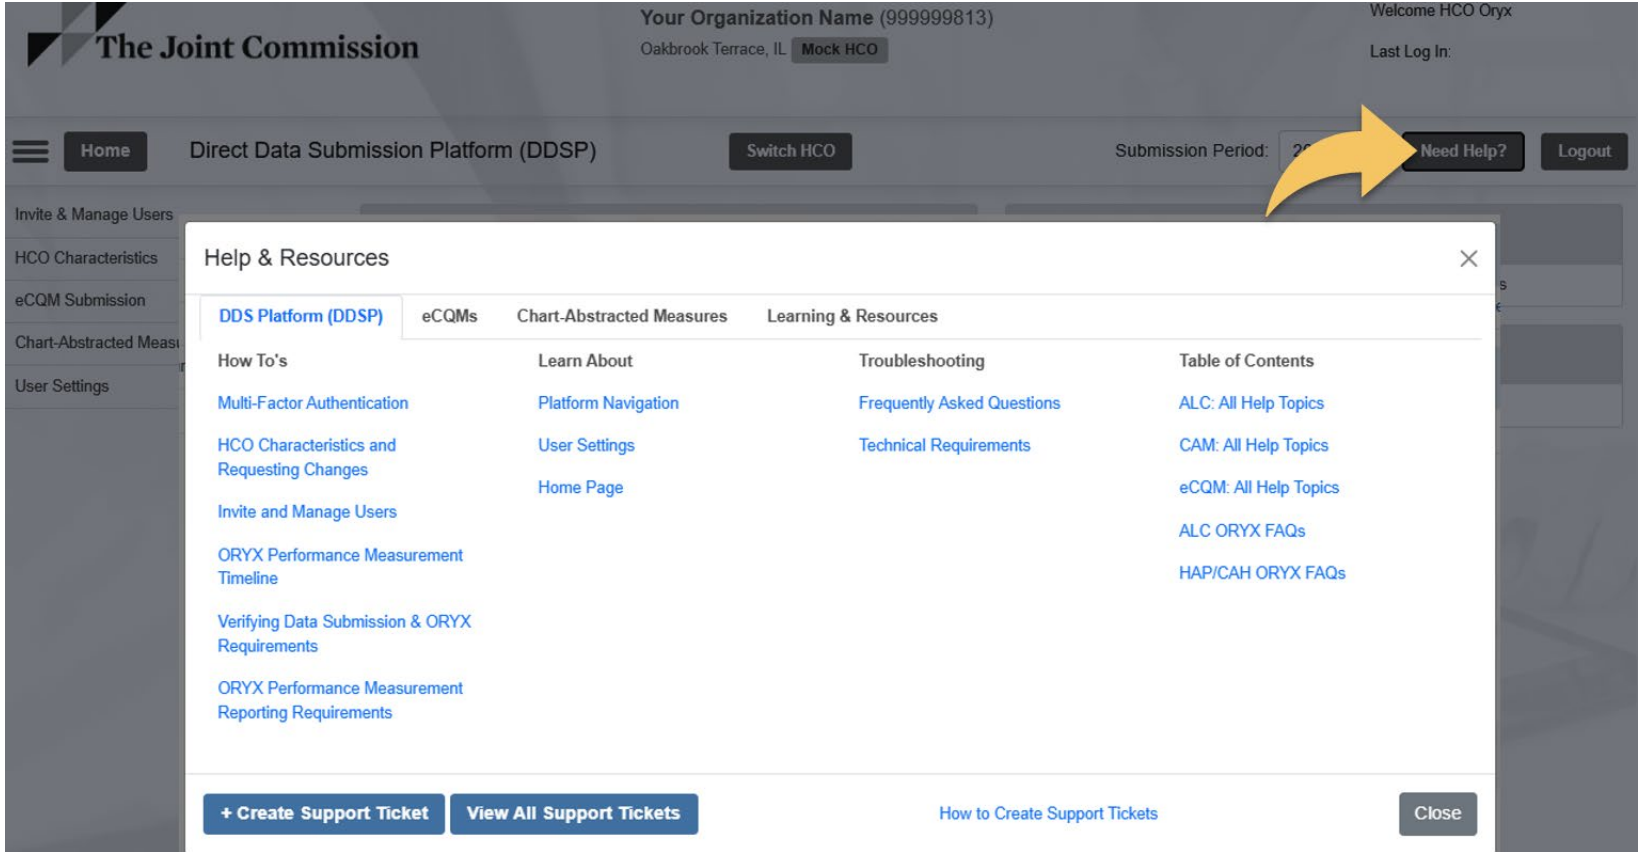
The Joint Commission

Your Organization Name (999999813)
Oakbrook Terrace, IL Mock HCO

Welcome HCO Oryx
Last Log In:

Home
Direct Data Submission Platform (DDSP)
Switch HCO
Submission Period: 2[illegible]
Need Help?
Logout

Invite & Manage Users
HCO Characteristics
eCQM Submission
Chart-Abstracted Meas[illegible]
User Settings

Help & Resources

DDS Platform (DDSP) | eCQMs | Chart-Abstracted Measures | Learning & Resources

How To's
Multi-Factor Authentication
HCO Characteristics and Requesting Changes
Invite and Manage Users
ORYX Performance Measurement Timeline
Verifying Data Submission & ORYX Requirements
ORYX Performance Measurement Reporting Requirements

Learn About
Platform Navigation
User Settings
Home Page

Troubleshooting
Frequently Asked Questions
Technical Requirements

Table of Contents
ALC: All Help Topics
CAM: All Help Topics
eCQM: All Help Topics
ALC ORYX FAQs
HAP/CAH ORYX FAQs

+ Create Support Ticket
View All Support Tickets
How to Create Support Tickets
Close